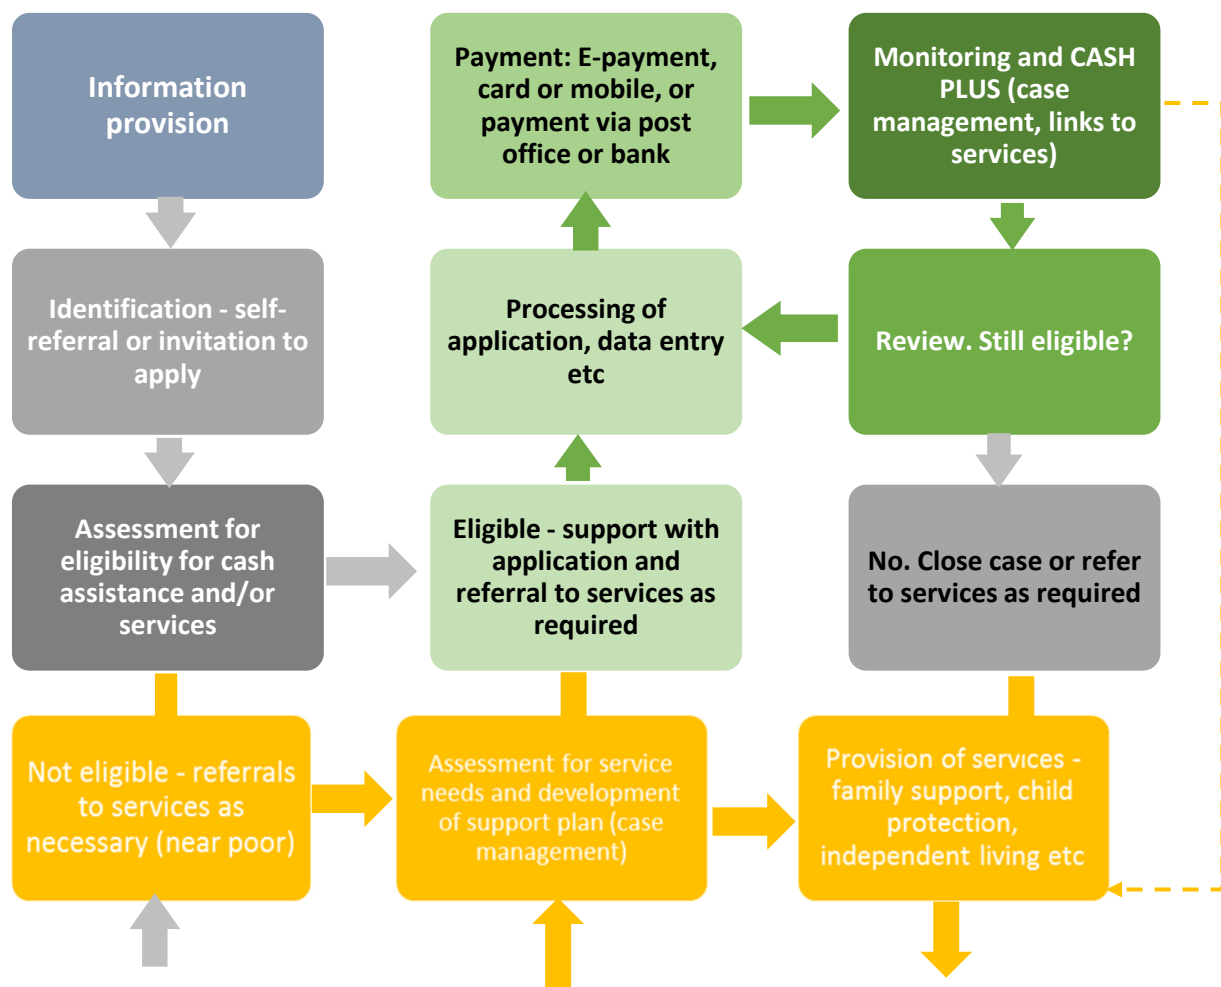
Information provision

Identification - self-referral or invitation to apply

Assessment for eligibility for cash assistance and/or services

Payment: E-payment, card or mobile, or payment via post office or bank

Processing of application, data entry etc

Eligible - support with application and referral to services as required

Monitoring and CASH PLUS (case management, links to services)

Review. Still eligible?

No. Close case or refer to services as required

Not eligible - referrals to services as necessary (near poor)

Assessment for service needs and development of support plan (case management)

Provision of services - family support, child protection, independent living etc